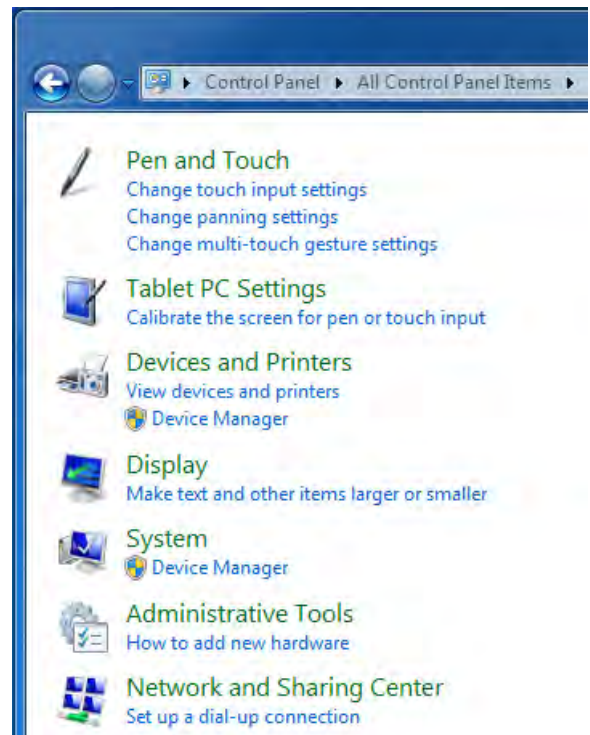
▸ Control Panel ▸ All Control Panel Items ▸

Pen and Touch
Change touch input settings
Change panning settings
Change multi-touch gesture settings

Tablet PC Settings
Calibrate the screen for pen or touch input

Devices and Printers
View devices and printers
Device Manager

Display
Make text and other items larger or smaller

System
Device Manager

Administrative Tools
How to add new hardware

Network and Sharing Center
Set up a dial-up connection